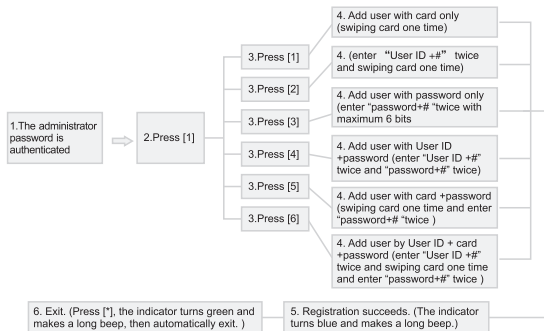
1.The administrator password is authenticated

2.Press [1]

3.Press [1]

3.Press [2]

3.Press [3]

3.Press [4]

3.Press [5]

3.Press [6]

4. Add user with card only (swiping card one time)

4. (enter “User ID +#” twice and swiping card one time)

4. Add user with password only (enter "password+# "twice with maximum 6 bits

4. Add user with User ID +password (enter "User ID +#" twice and "password+#" twice)

4. Add user with card +password (swiping card one time and enter "password+# "twice )

4. Add user by User ID + card +password (enter "User ID +#" twice and swiping card one time and enter "password+#" twice )

6. Exit. (Press [*], the indicator turns green and makes a long beep, then automatically exit. )

5. Registration succeeds. (The indicator turns blue and makes a long beep.)